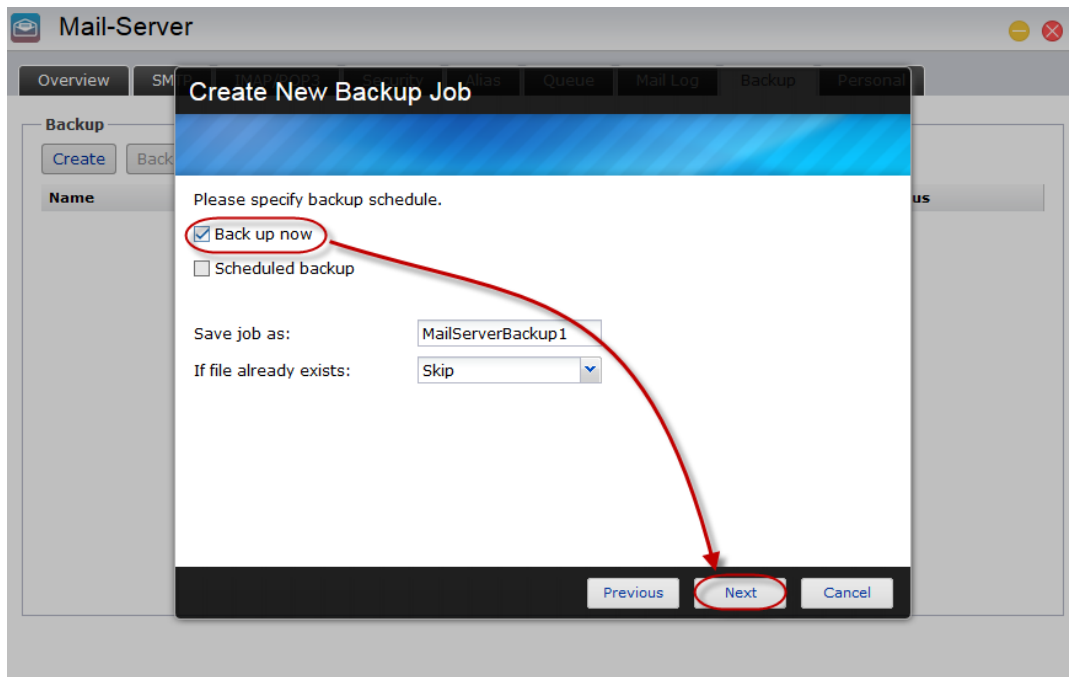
Mail-Server

Overview | SMTP | IMAP/POP3 | Security | Alias | Queue | Mail Log | Backup | Personal

Backup

Create | Back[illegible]

Name | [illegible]us

Create New Backup Job

Please specify backup schedule.

☑ Back up now

☐ Scheduled backup

Save job as: MailServerBackup1

If file already exists: Skip

Previous | Next | Cancel